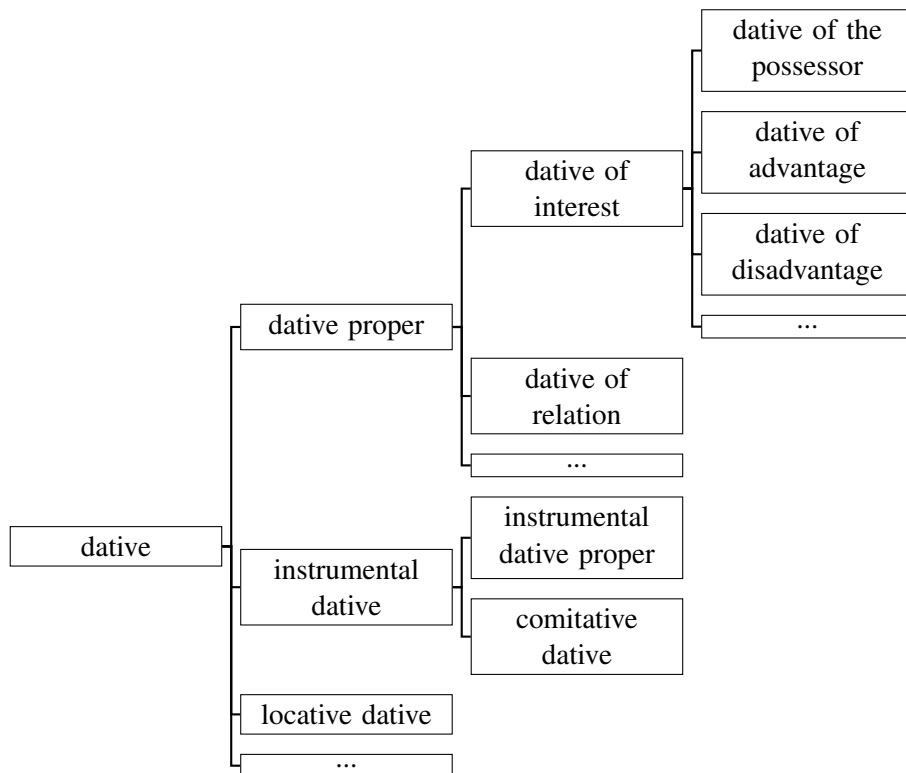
dative

dative proper

dative of interest

dative of the possessor

dative of advantage

dative of disadvantage

...

dative of relation

...

instrumental dative

instrumental dative proper

comitative dative

locative dative

...